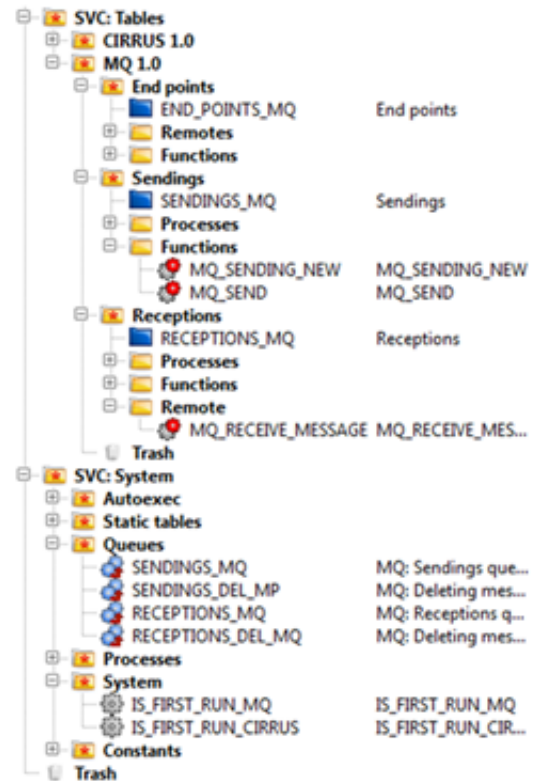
SVC: Tables
CIRRUS 1.0
MQ 1.0
End points
END_POINTS_MQ End points
Remotes
Functions
Sendings
SENDINGS_MQ Sendings
Processes
Functions
MQ_SENDING_NEW MQ_SENDING_NEW
MQ_SEND MQ_SEND
Receptions
RECEPTIONS_MQ Receptions
Processes
Functions
Remote
MQ_RECEIVE_MESSAGE MQ_RECEIVE_MES...
Trash
SVC: System
Autoexec
Static tables
Queues
SENDINGS_MQ MQ: Sendings que...
SENDINGS_DEL_MP MQ: Deleting mes...
RECEPTIONS_MQ MQ: Receptions q...
RECEPTIONS_DEL_MQ MQ: Deleting mes...
Processes
System
IS_FIRST_RUN_MQ IS_FIRST_RUN_MQ
IS_FIRST_RUN_CIRRUS IS_FIRST_RUN_CIR...
Constants
Trash